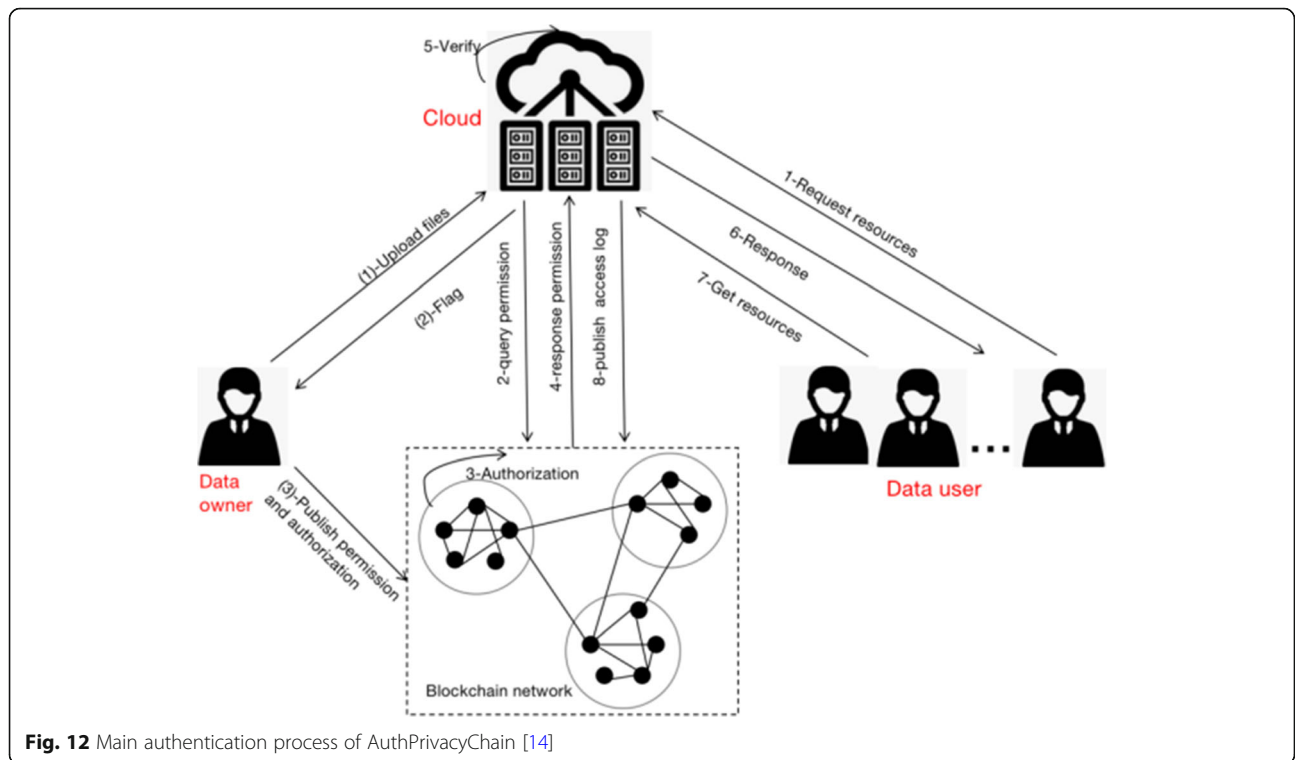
5-Verify

Cloud

1-Request resources

6-Response

7-Get resources

(1)-Upload files

(2)-Flag

2-query permission

4-response permission

8-publish access log

Data owner

(3)-Publish permission and authorization

3-Authorization

Blockchain network

Data user

Fig. 12 Main authentication process of AuthPrivacyChain [14]